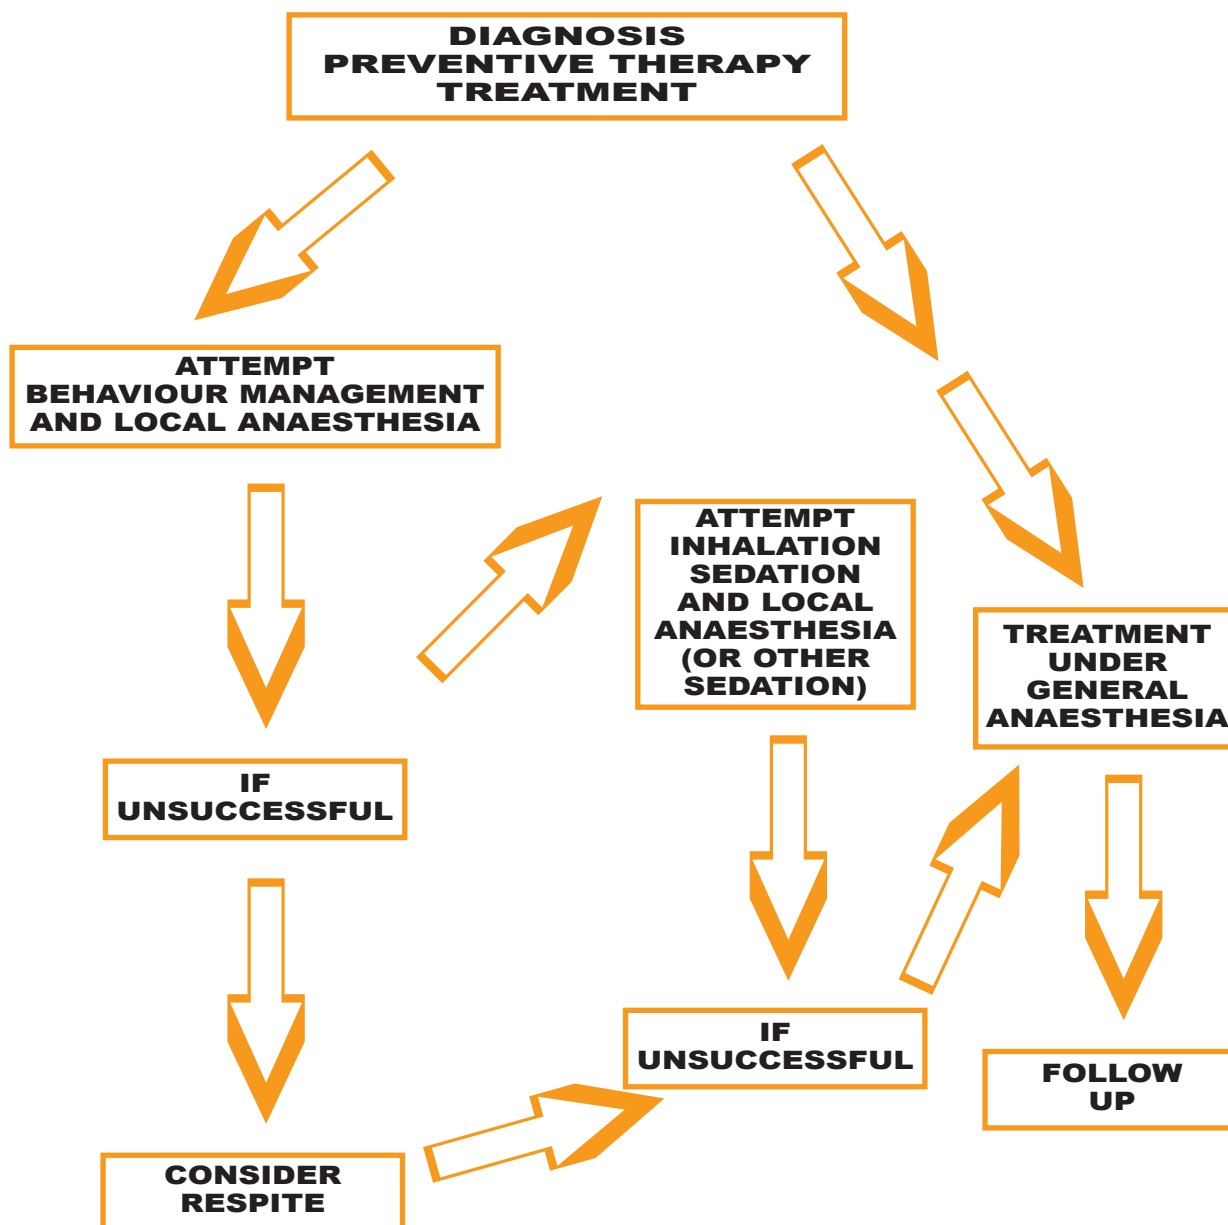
DIAGNOSIS
PREVENTIVE THERAPY
TREATMENT

ATTEMPT
BEHAVIOUR MANAGEMENT
AND LOCAL ANAESTHESIA

ATTEMPT
INHALATION
SEDATION
AND LOCAL
ANAESTHESIA
(OR OTHER
SEDATION)

TREATMENT
UNDER
GENERAL
ANAESTHESIA

IF
UNSUCCESSFUL

IF
UNSUCCESSFUL

FOLLOW
UP

CONSIDER
RESPITE